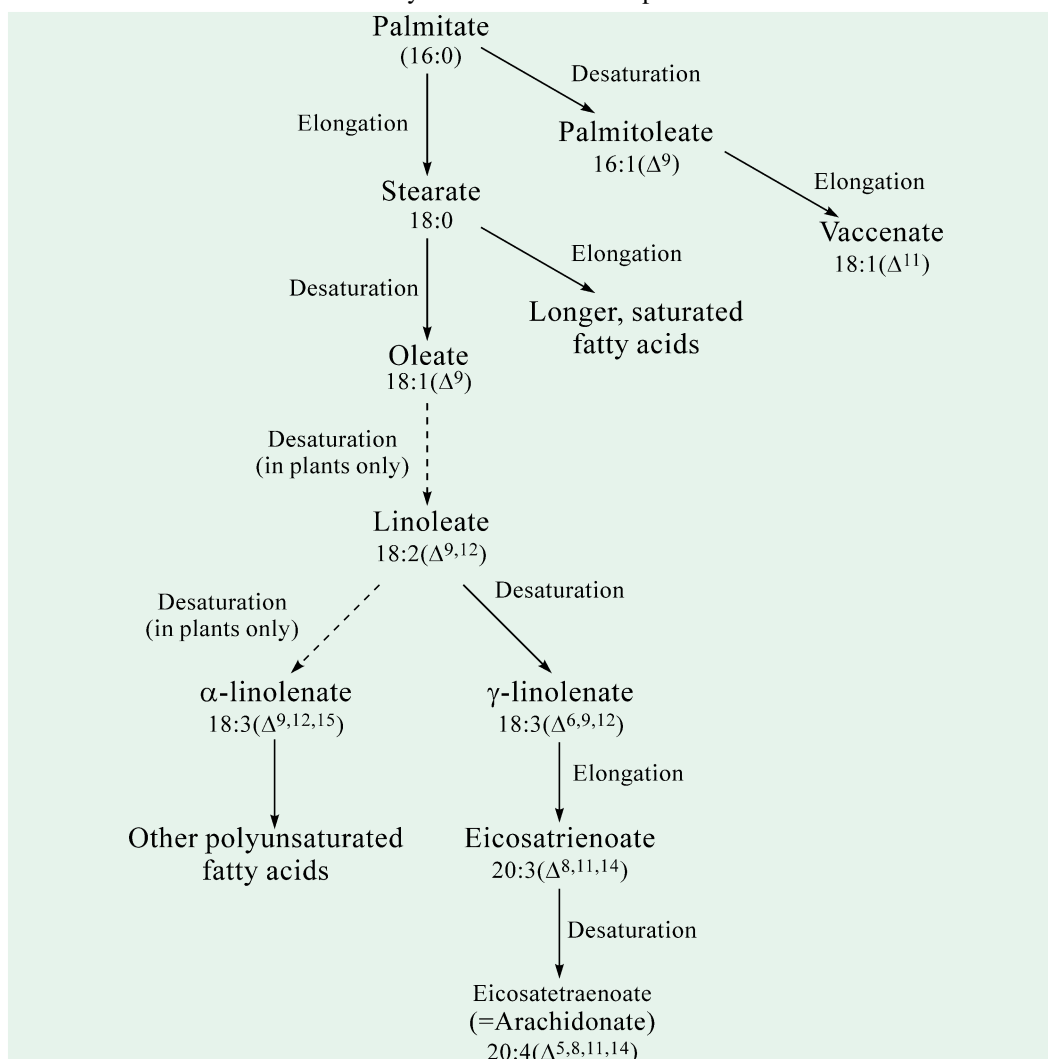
Palmitate
(16:0)

Desaturation

Elongation

Palmitoleate
16:1($\Delta^9$)

Elongation

Stearate
18:0

Vaccenate
18:1($\Delta^{11}$)

Elongation

Desaturation

Longer, saturated fatty acids

Oleate
18:1($\Delta^9$)

Desaturation
(in plants only)

Linoleate
18:2($\Delta^{9,12}$)

Desaturation
(in plants only)

Desaturation

α-linolenate
18:3($\Delta^{9,12,15}$)

γ-linolenate
18:3($\Delta^{6,9,12}$)

Elongation

Other polyunsaturated fatty acids

Eicosatrienoate
20:3($\Delta^{8,11,14}$)

Desaturation

Eicosatetraenoate
(=Arachidonate)
20:4($\Delta^{5,8,11,14}$)